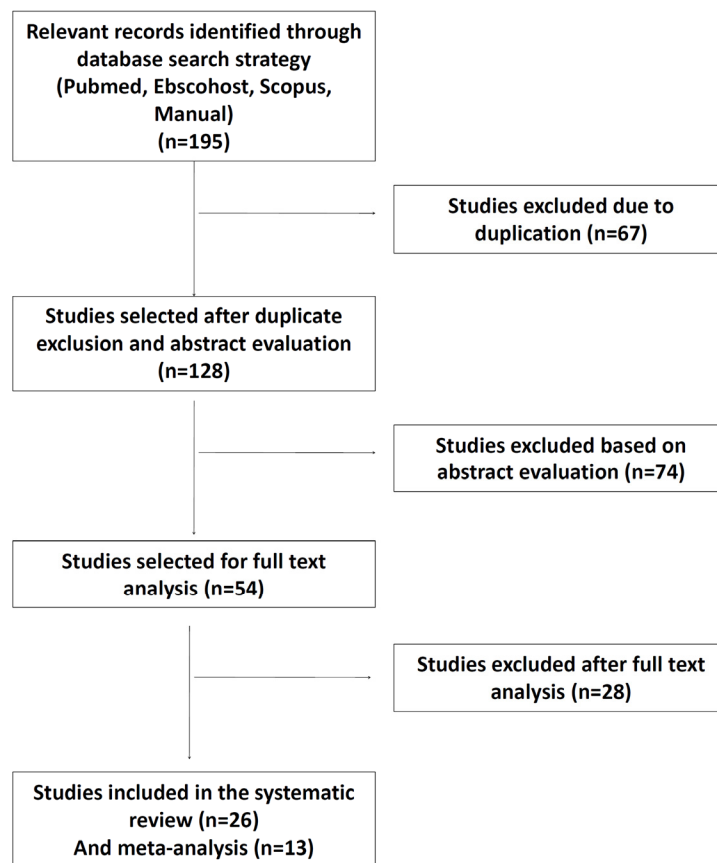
Relevant records identified through database search strategy (Pubmed, Ebscohost, Scopus, Manual) (n=195)

Studies excluded due to duplication (n=67)

Studies selected after duplicate exclusion and abstract evaluation (n=128)

Studies excluded based on abstract evaluation (n=74)

Studies selected for full text analysis (n=54)

Studies excluded after full text analysis (n=28)

Studies included in the systematic review (n=26) And meta-analysis (n=13)